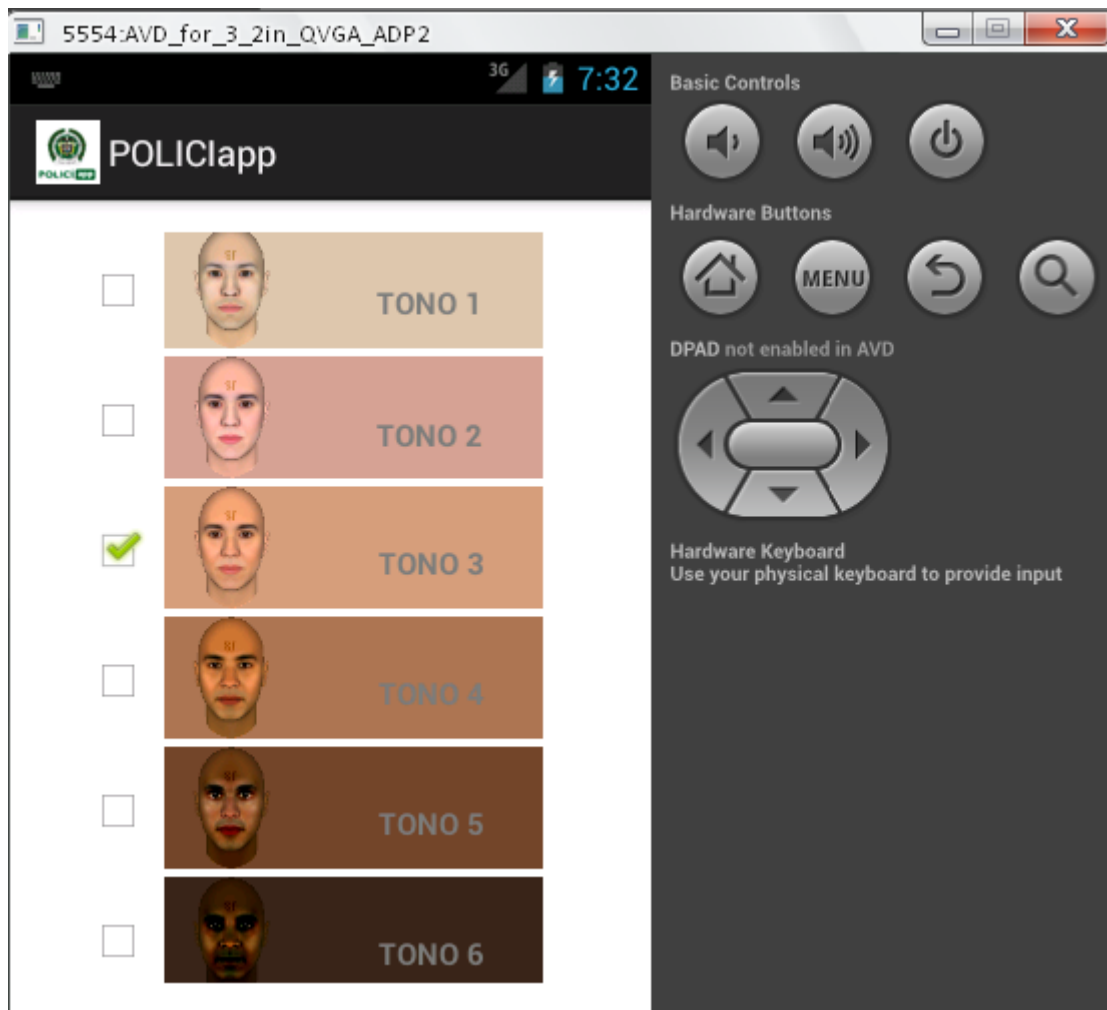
5554:AVD_for_3_2in_QVGA_ADP2

3G 7:32

POLICIapp

TONO 1

TONO 2

TONO 3

TONO 4

TONO 5

TONO 6

Basic Controls

Hardware Buttons

MENU

DPAD not enabled in AVD

Hardware Keyboard
Use your physical keyboard to provide input